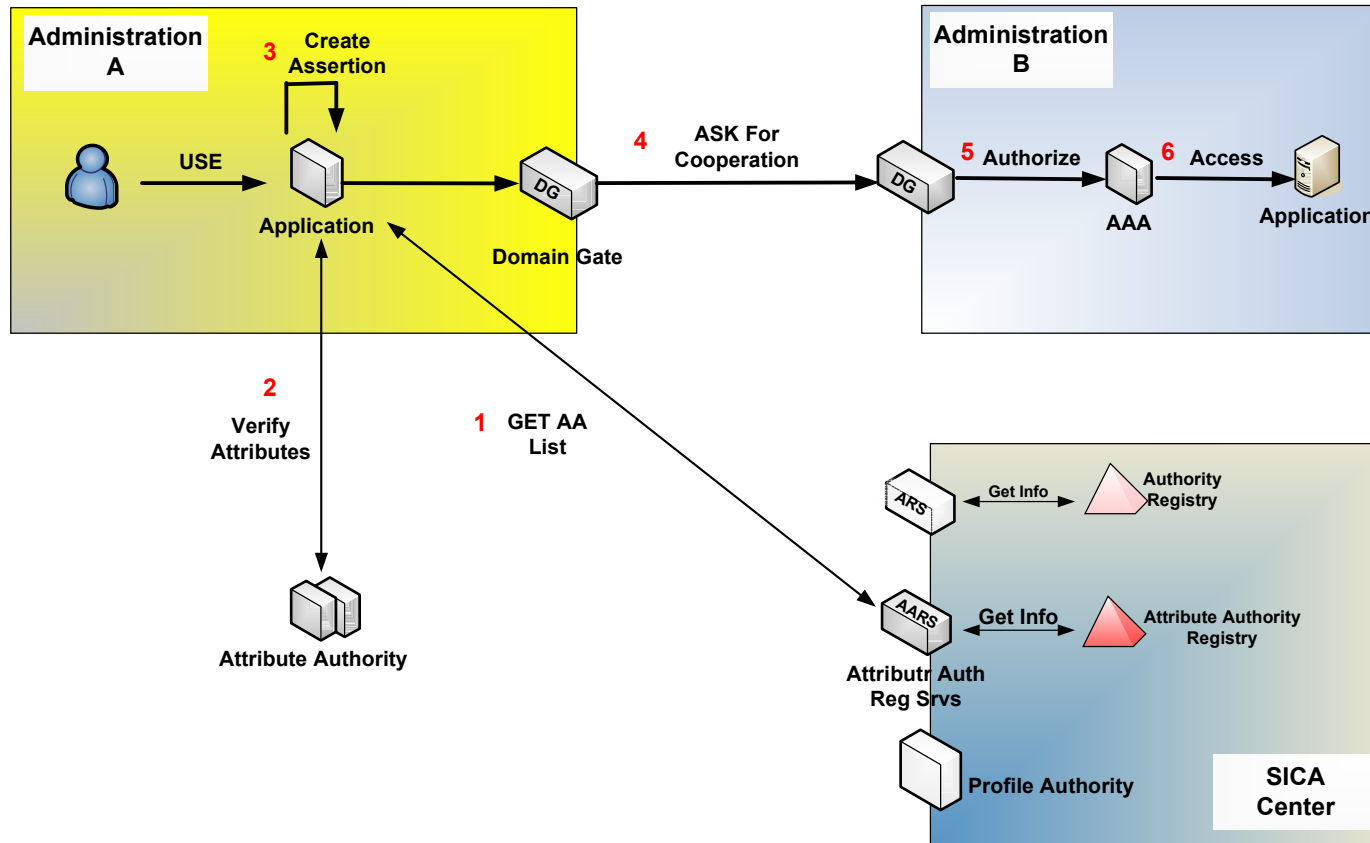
Administration A

3 Create Assertion

USE

Application

DG

Domain Gate

4 ASK For Cooperation

Administration B

DG

5 Authorize

AAA

6 Access

Application

2 Verify Attributes

1 GET AA List

Attribute Authority

ARS

Get Info

Authority Registry

AARS

Get Info

Attribute Authority Registry

Attributr Auth Reg Srvs

Profile Authority

SICA Center